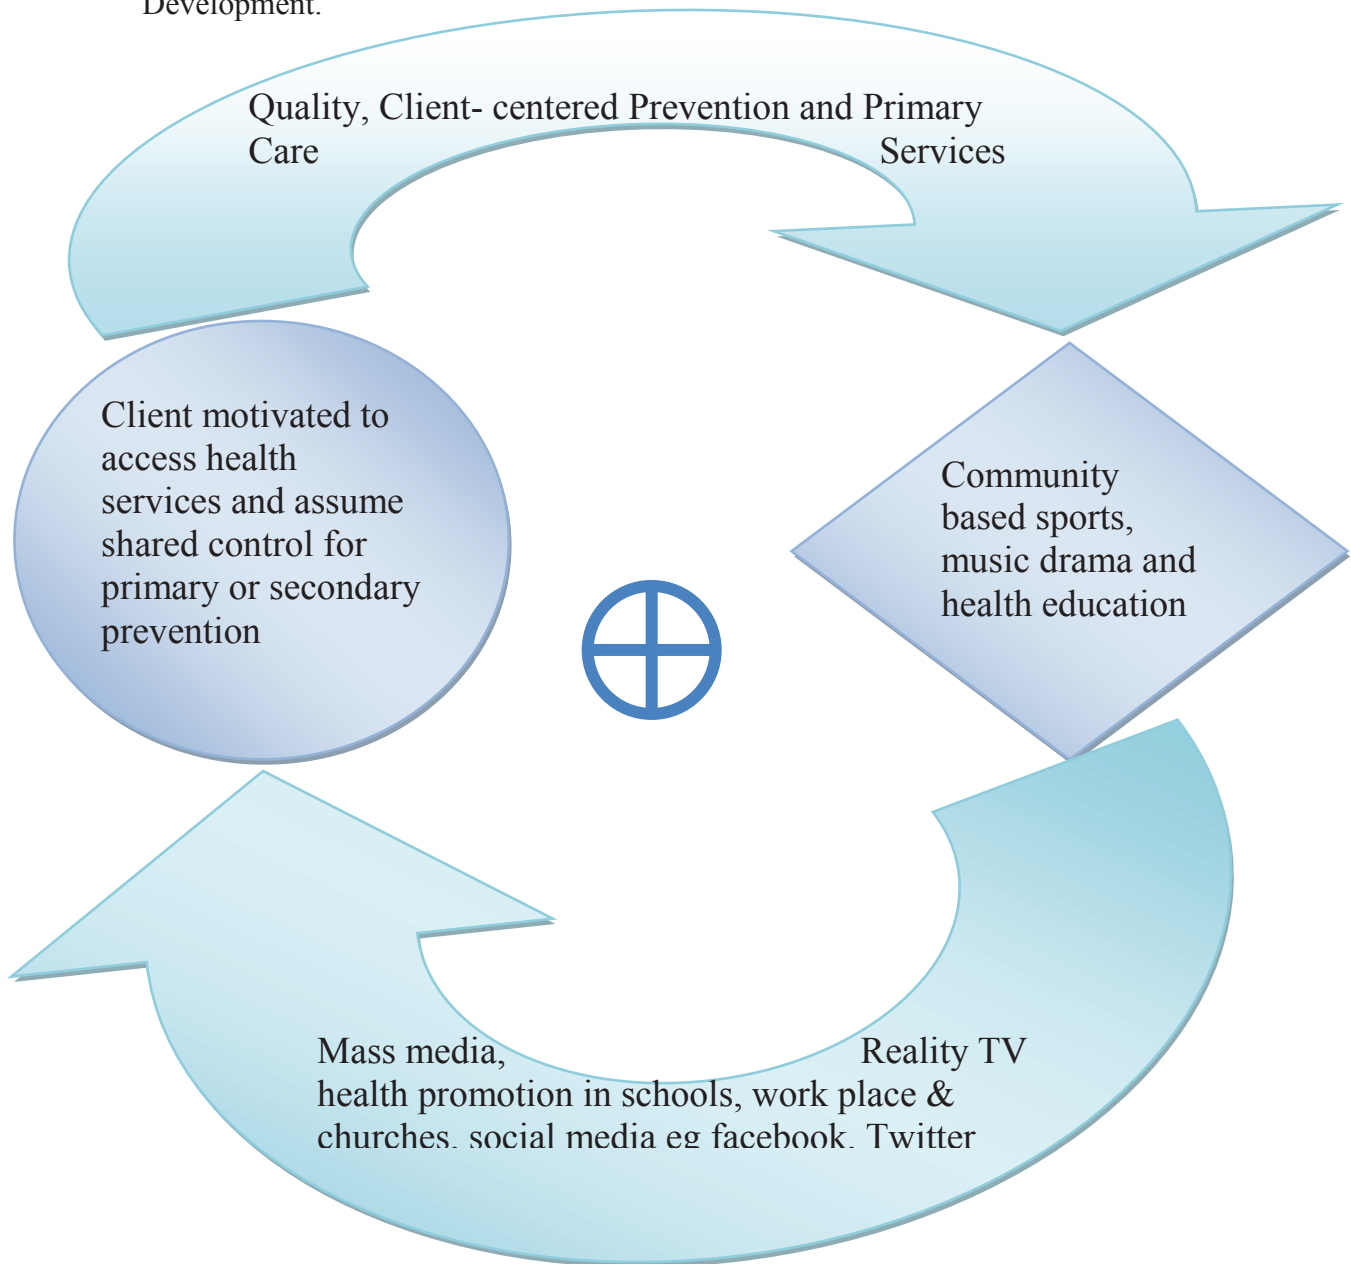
Development.

Quality, Client- centered Prevention and Primary Care Services

Client motivated to access health services and assume shared control for primary or secondary prevention

Community based sports, music drama and health education

Mass media, Reality TV health promotion in schools, work place & churches, social media eg facebook, Twitter